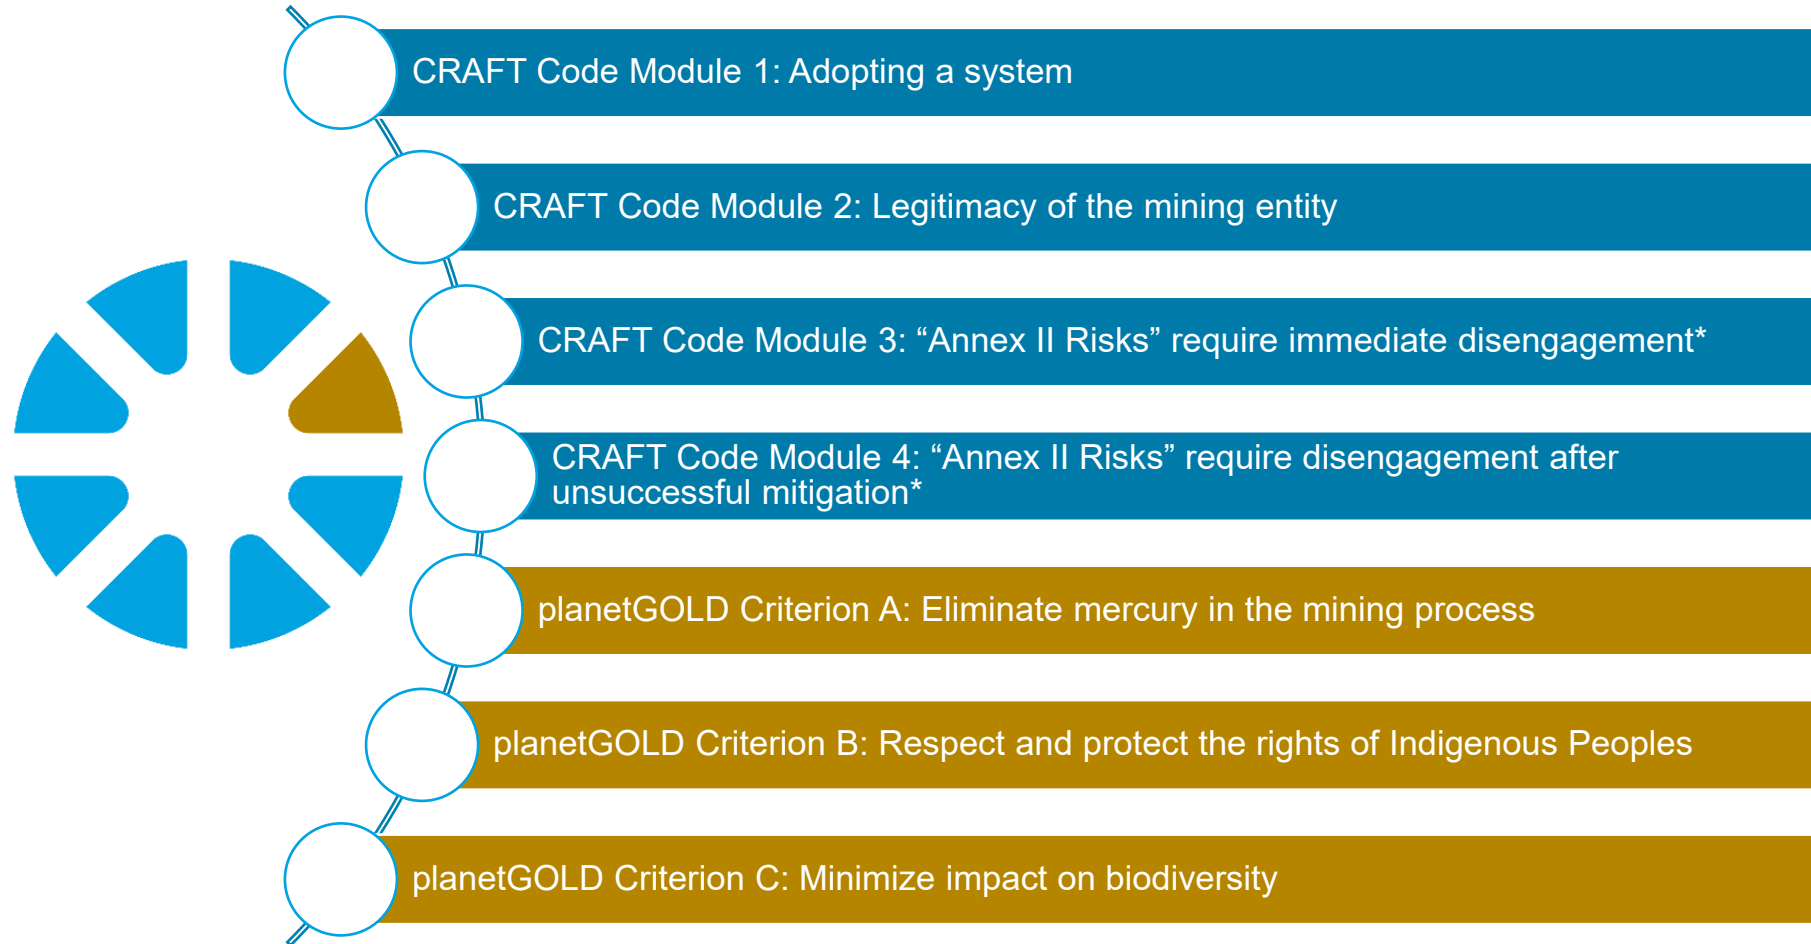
CRAFT Code Module 1: Adopting a system

CRAFT Code Module 2: Legitimacy of the mining entity

CRAFT Code Module 3: “Annex II Risks” require immediate disengagement*

CRAFT Code Module 4: “Annex II Risks” require disengagement after unsuccessful mitigation*

planetGOLD Criterion A: Eliminate mercury in the mining process

planetGOLD Criterion B: Respect and protect the rights of Indigenous Peoples

planetGOLD Criterion C: Minimize impact on biodiversity